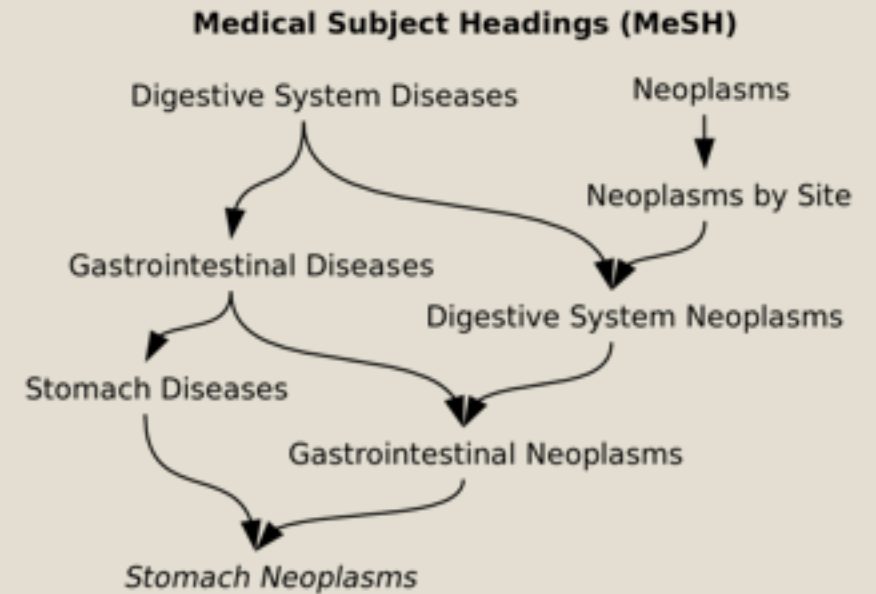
Medical Subject Headings (MeSH)

Digestive System Diseases

Neoplasms

Neoplasms by Site

Gastrointestinal Diseases

Digestive System Neoplasms

Stomach Diseases

Gastrointestinal Neoplasms

Stomach Neoplasms